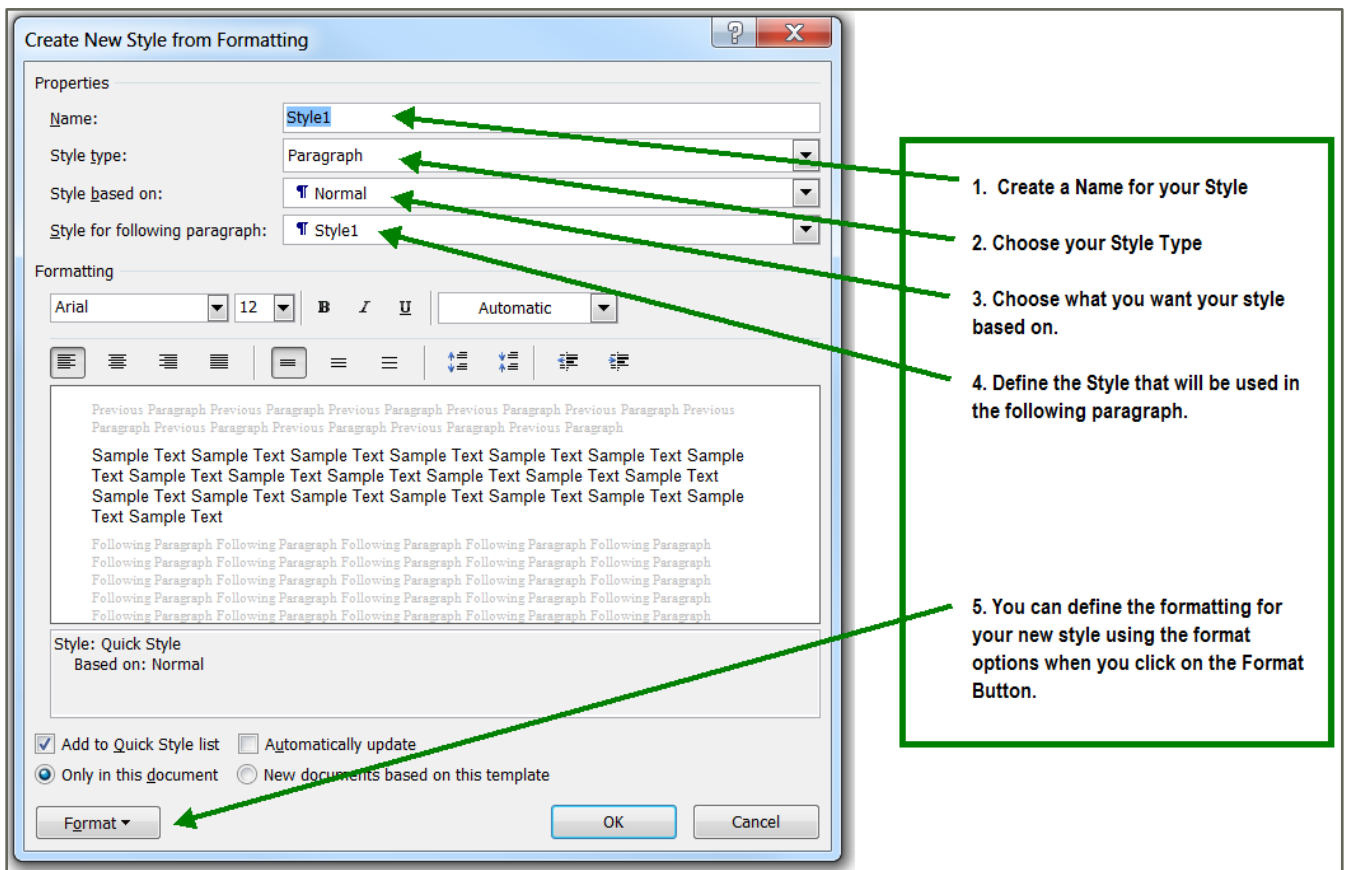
Create New Style from Formatting

?

X

Properties

Name: Style1

Style type: Paragraph

Style based on: ¶ Normal

Style for following paragraph: ¶ Style1

Formatting

Arial 12 B I U Automatic

Previous Paragraph Previous Paragraph Previous Paragraph Previous Paragraph Previous Paragraph Previous Paragraph Previous Paragraph Previous Paragraph Previous Paragraph Previous Paragraph

Sample Text Sample Text Sample Text Sample Text Sample Text Sample Text Sample Text Sample Text Sample Text Sample Text Sample Text Sample Text Sample Text Sample Text Sample Text Sample Text Sample Text Sample Text Sample Text Sample Text Sample Text Sample Text

Following Paragraph Following Paragraph Following Paragraph Following Paragraph Following Paragraph Following Paragraph Following Paragraph Following Paragraph Following Paragraph Following Paragraph Following Paragraph Following Paragraph Following Paragraph Following Paragraph Following Paragraph Following Paragraph Following Paragraph Following Paragraph Following Paragraph Following Paragraph Following Paragraph Following Paragraph Following Paragraph Following Paragraph Following Paragraph

Style: Quick Style
Based on: Normal

Add to Quick Style list

Automatically update

Only in this document

New documents based on this template

Format

OK

Cancel

1. Create a Name for your Style

2. Choose your Style Type

3. Choose what you want your style based on.

4. Define the Style that will be used in the following paragraph.

5. You can define the formatting for your new style using the format options when you click on the Format Button.